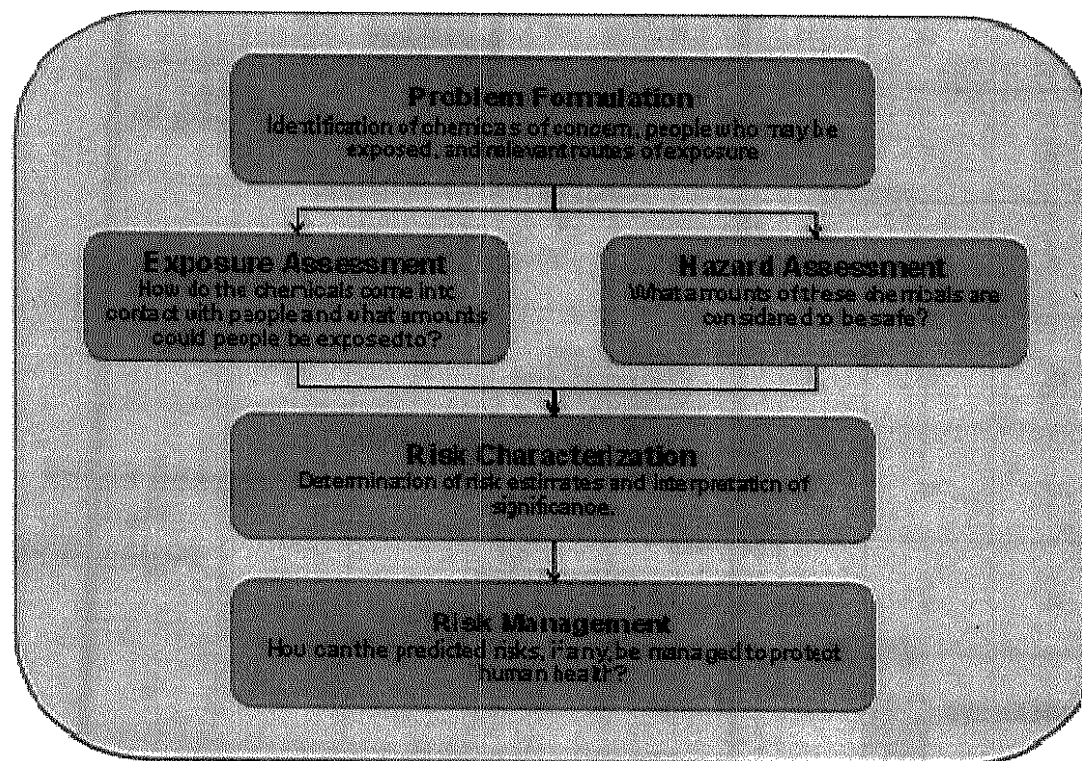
Problem Formulation
Identification of chemicals of concern, people who may be exposed, and relevant routes of exposure

Exposure Assessment
How do the chemicals come into contact with people and what amounts could people be exposed to?

Hazard Assessment
What amounts of these chemicals are considered to be safe?

Risk Characterization
Determination of risk estimates and interpretation of significance.

Risk Management
How can the predicted risks, if any, be managed to protect human health?